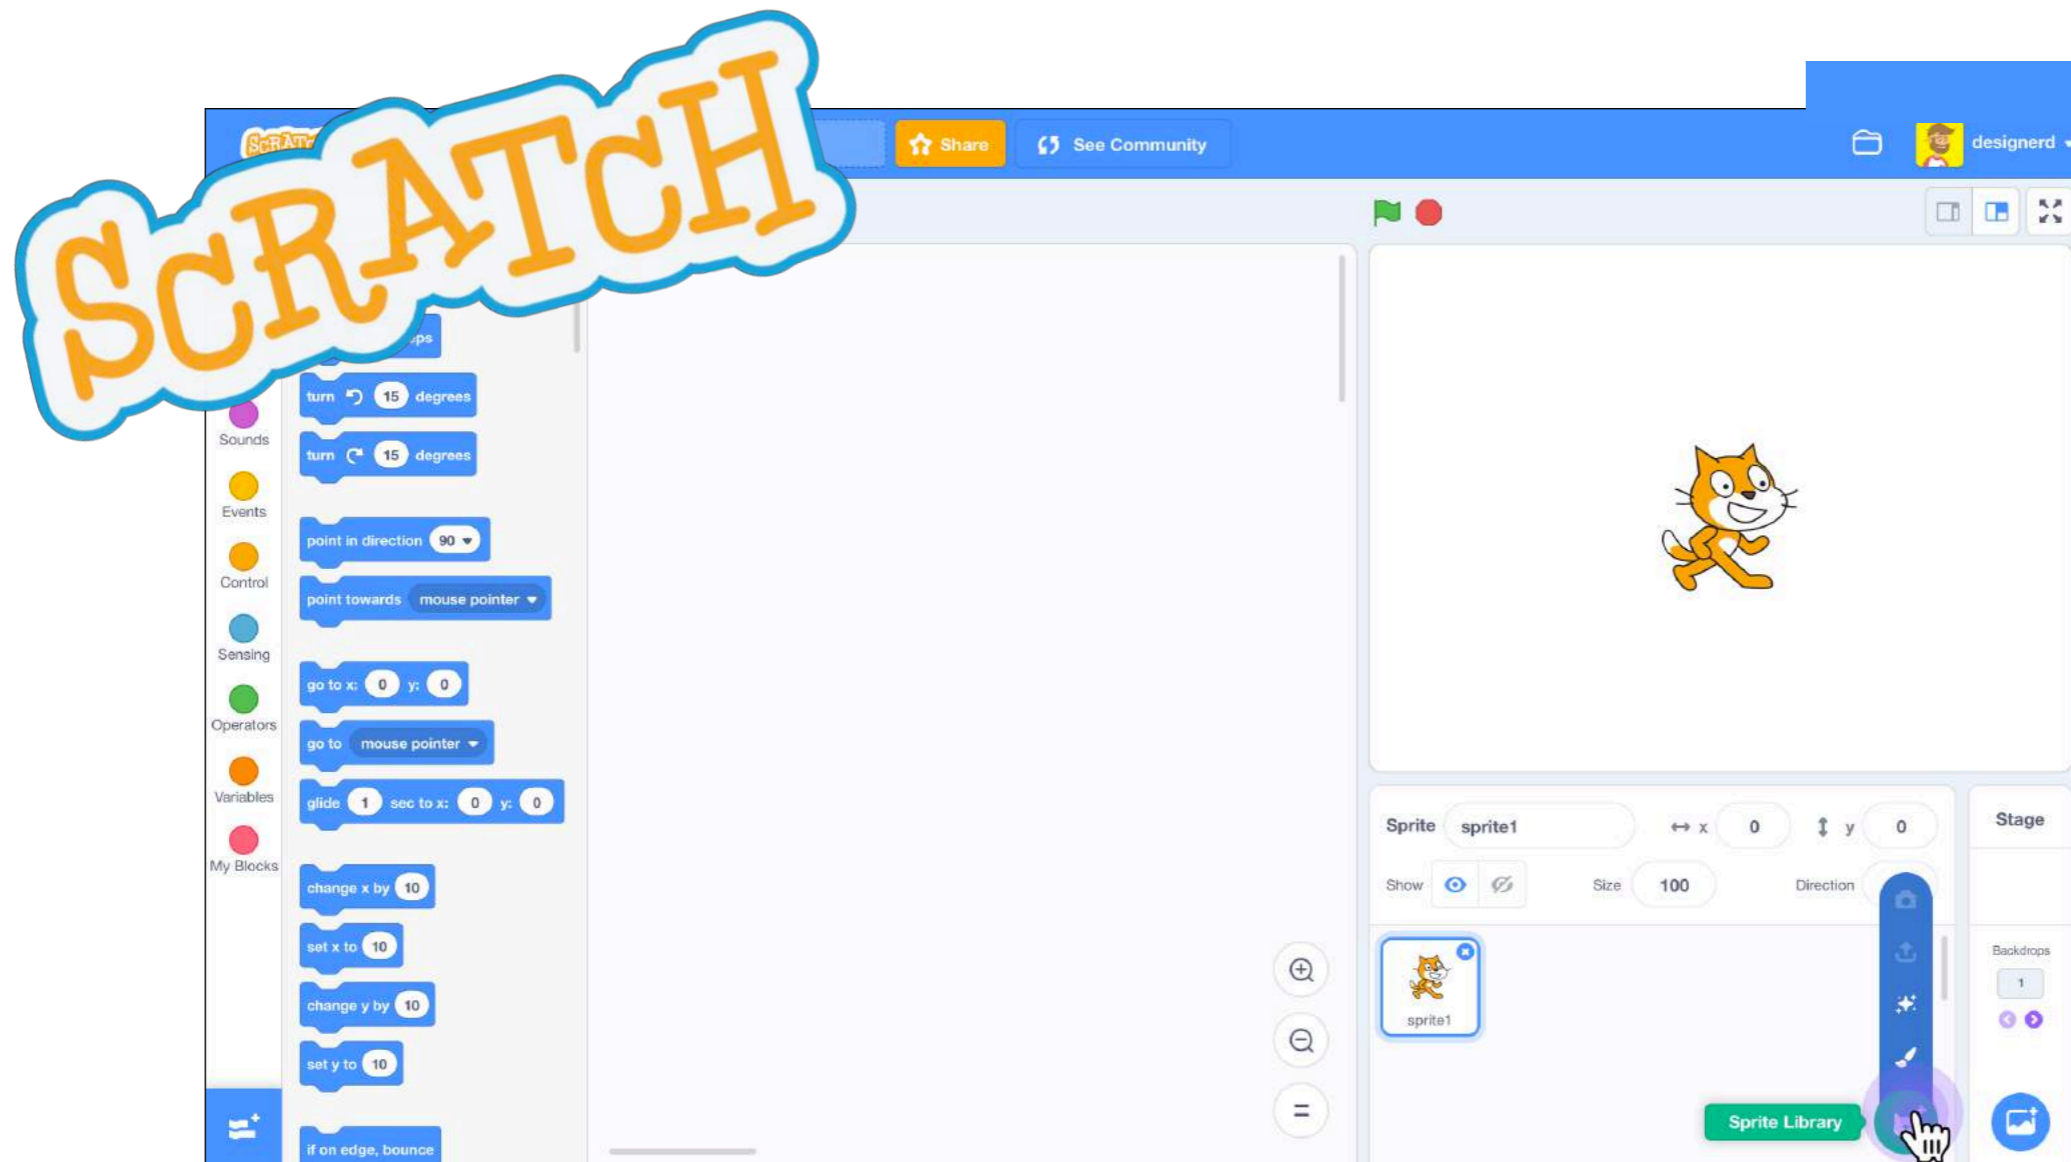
SCRATCH

Share

See Community

designerd

Sounds

Events

Control

Sensing

Operators

Variables

My Blocks

ps

turn ↺ 15 degrees

turn ↻ 15 degrees

point in direction 90

point towards mouse pointer

go to x: 0 y: 0

go to mouse pointer

glide 1 sec to x: 0 y: 0

change x by 10

set x to 10

change y by 10

set y to 10

if on edge, bounce

=

Sprite sprite1 ↔ x 0 ↕ y 0

Show Size 100 Direction

sprite1

Stage

Backdrops

1

Sprite Library